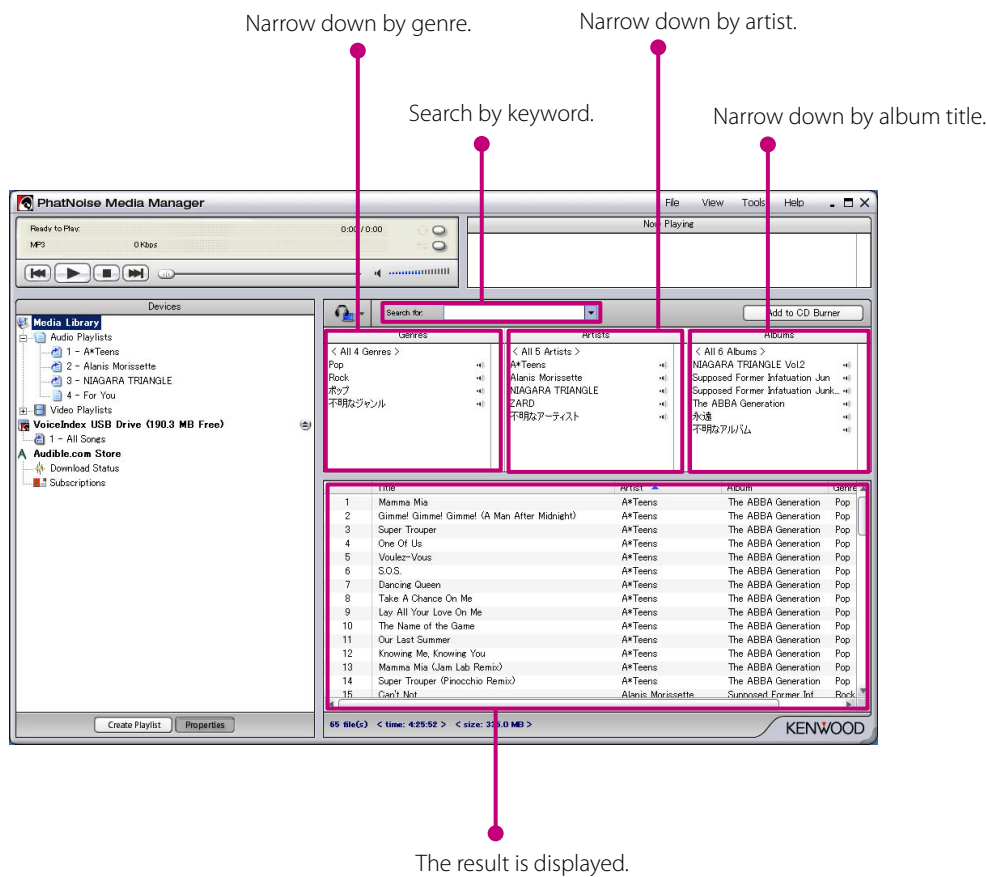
Narrow down by genre.

Narrow down by artist.

Search by keyword.

Narrow down by album title.

PhatNoise Media Manager

File View Tools Help

Ready to Play: 0:00 / 0:00
MP3 0 Kbps

Now Playing

Devices

Media Library
Audio Playlists
1 - A*Teens
2 - Alanis Morissette
3 - NIAGARA TRIANGLE
4 - For You
Video Playlists
VoiceIndex USB Drive (190.3 MB Free)
1 - All Songs
Audible.com Store
Download Status
Subscriptions

Search for:

Add to CD Burner

Genres
< All 4 Genres >
Pop
Rock
ポップ
不明なジャンル

Artists
< All 5 Artists >
A*Teens
Alanis Morissette
NIAGARA TRIANGLE
ZARD
不明なアーティスト

Albums
< All 6 Albums >
NIAGARA TRIANGLE Vol2
Supposed Former Infatuation Jun
Supposed Former Infatuation Junk...
The ABBA Generation
永遠
不明なアルバム

| | Title | Artist | Album | Genre |
|---|---|---|---|---|
| 1 | Mamma Mia | A*Teens | The ABBA Generation | Pop |
| 2 | Gimme! Gimme! Gimme! (A Man After Midnight) | A*Teens | The ABBA Generation | Pop |
| 3 | Super Trouper | A*Teens | The ABBA Generation | Pop |
| 4 | One Of Us | A*Teens | The ABBA Generation | Pop |
| 5 | Voulez-Vous | A*Teens | The ABBA Generation | Pop |
| 6 | S.O.S. | A*Teens | The ABBA Generation | Pop |
| 7 | Dancing Queen | A*Teens | The ABBA Generation | Pop |
| 8 | Take A Chance On Me | A*Teens | The ABBA Generation | Pop |
| 9 | Lay All Your Love On Me | A*Teens | The ABBA Generation | Pop |
| 10 | The Name of the Game | A*Teens | The ABBA Generation | Pop |
| 11 | Our Last Summer | A*Teens | The ABBA Generation | Pop |
| 12 | Knowing Me, Knowing You | A*Teens | The ABBA Generation | Pop |
| 13 | Mamma Mia (Jam Lab Remix) | A*Teens | The ABBA Generation | Pop |
| 14 | Super Trouper (Pinocchio Remix) | A*Teens | The ABBA Generation | Pop |
| 15 | Can't Not | Alanis Morissette | Supposed Former Inf | Rock |

Create Playlist Properties

65 file(s) < time: 4:25:52 > < size: 3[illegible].0 MB >

KENWOOD

The result is displayed.